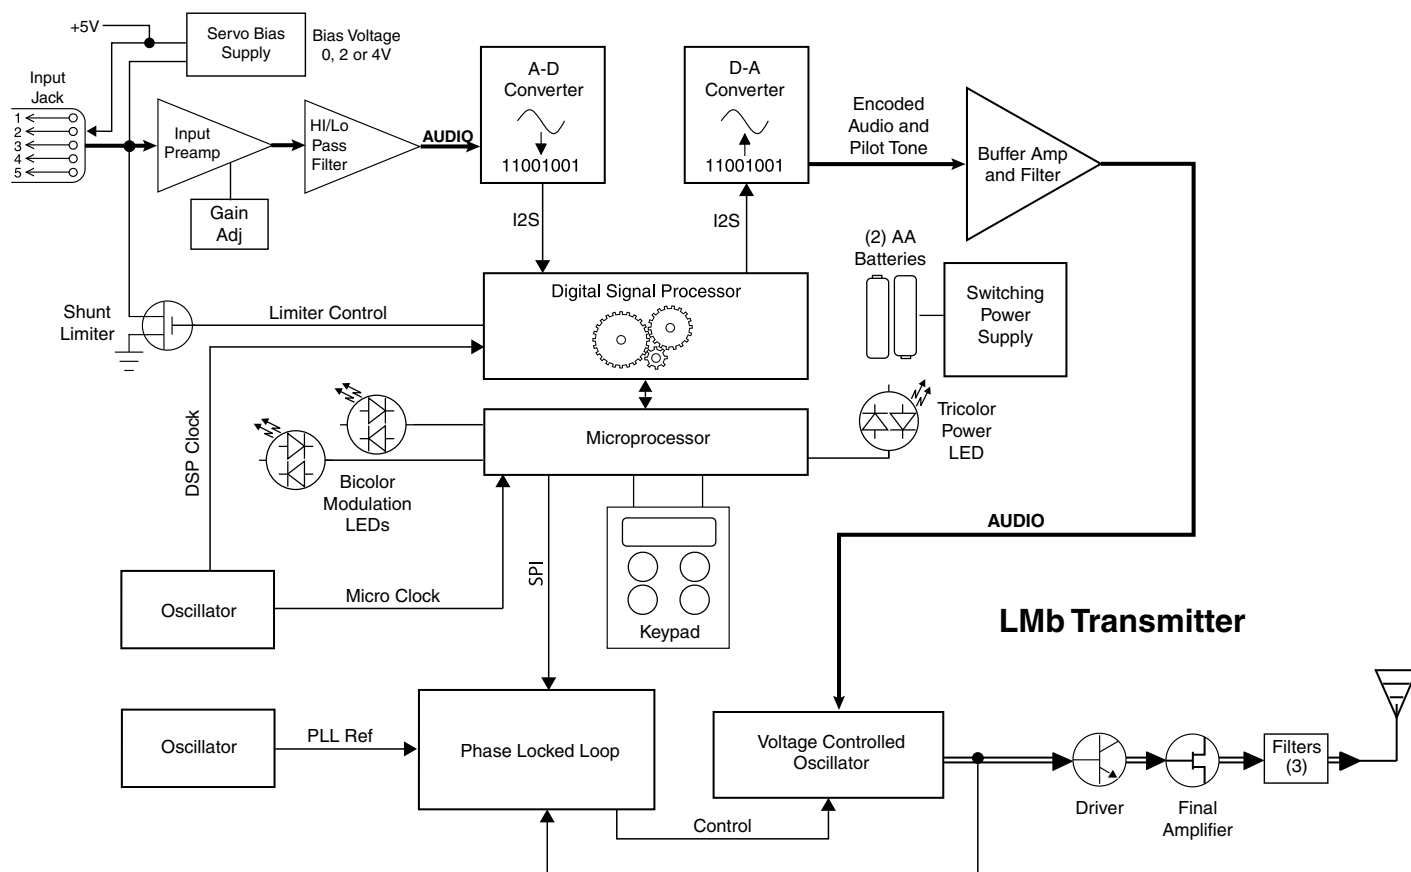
+5V

Servo Bias Supply

Bias Voltage 0, 2 or 4V

Input Jack

1
2
3
4
5

Input Preamp

Gain Adj

HI/Lo Pass Filter

AUDIO

A-D Converter

11001001

D-A Converter

11001001

Encoded Audio and Pilot Tone

Buffer Amp and Filter

I2S

I2S

(2) AA Batteries

Switching Power Supply

Digital Signal Processor

Shunt Limiter

Limiter Control

DSP Clock

Microprocessor

Tricolor Power LED

Bicolor Modulation LEDs

AUDIO

Keypad

SPI

Oscillator

Micro Clock

LMb Transmitter

Oscillator

PLL Ref

Phase Locked Loop

Voltage Controlled Oscillator

Control

Driver

Final Amplifier

Filters (3)